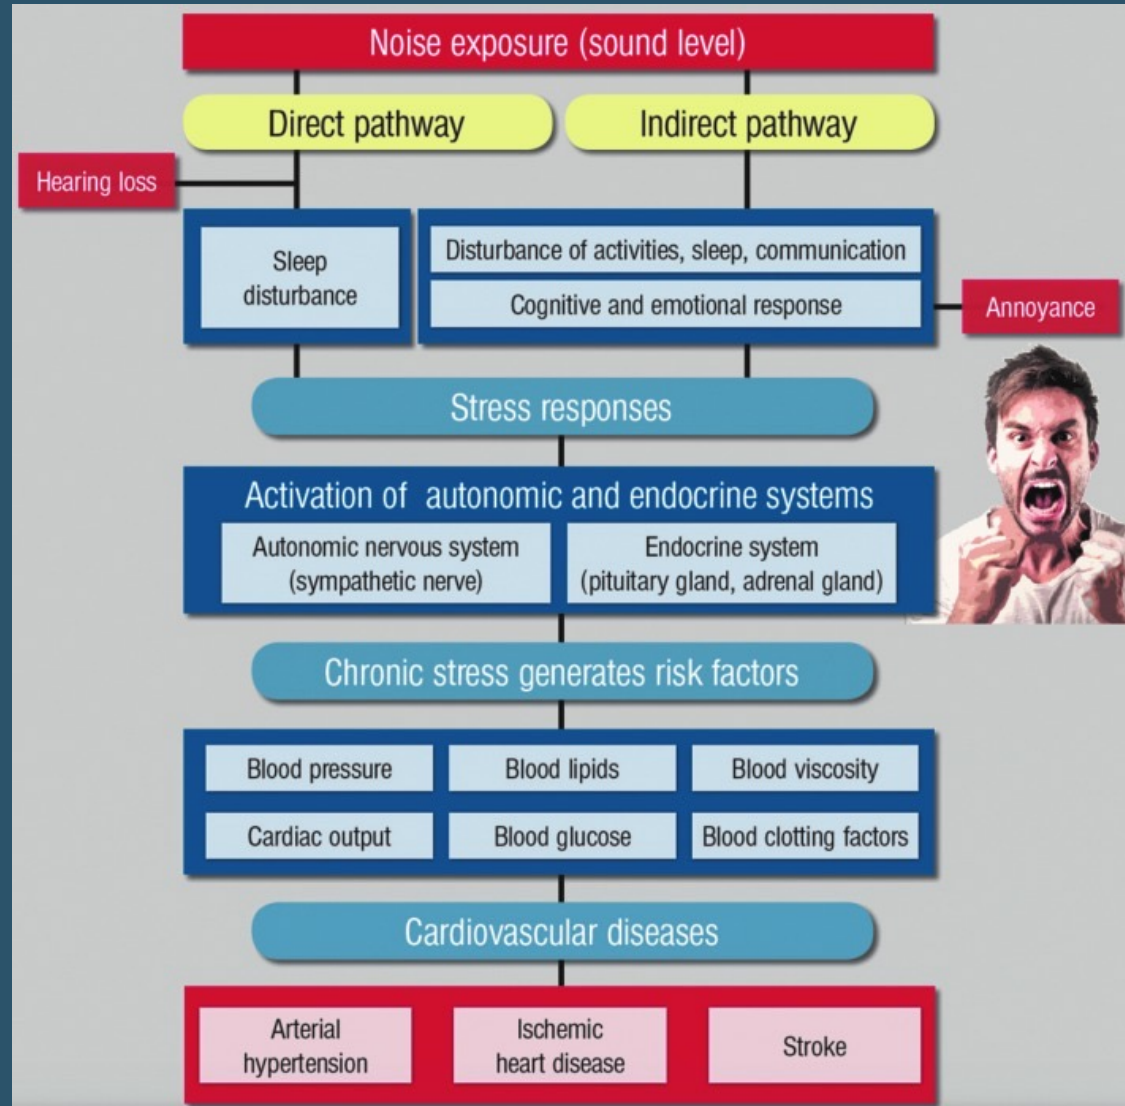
Noise exposure (sound level)

Direct pathway

Indirect pathway

Hearing loss

Sleep disturbance

Disturbance of activities, sleep, communication

Cognitive and emotional response

Annoyance

Stress responses

Activation of autonomic and endocrine systems

Autonomic nervous system (sympathetic nerve)

Endocrine system (pituitary gland, adrenal gland)

Chronic stress generates risk factors

| Blood pressure | Blood lipids | Blood viscosity |
|---|---|---|
| Cardiac output | Blood glucose | Blood clotting factors |

Cardiovascular diseases

| Arterial hypertension | Ischemic heart disease | Stroke |
|---|---|---|